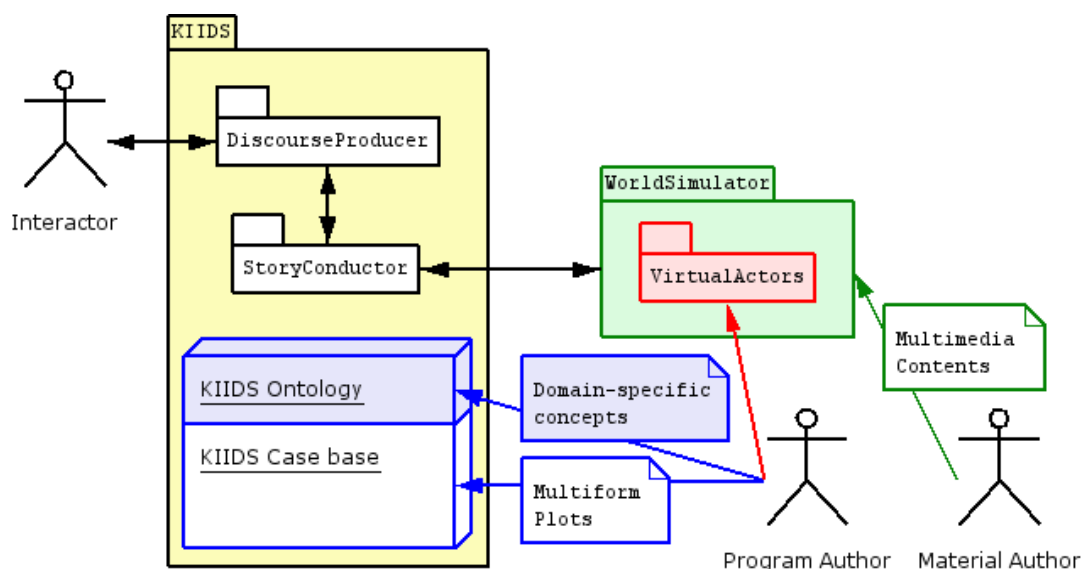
KIIDS

DiscourseProducer

StoryConductor

Interactor

WorldSimulator

VirtualActors

KIIDS Ontology

KIIDS Case base

Domain-specific concepts

Multiform Plots

Multimedia Contents

Program Author

Material Author